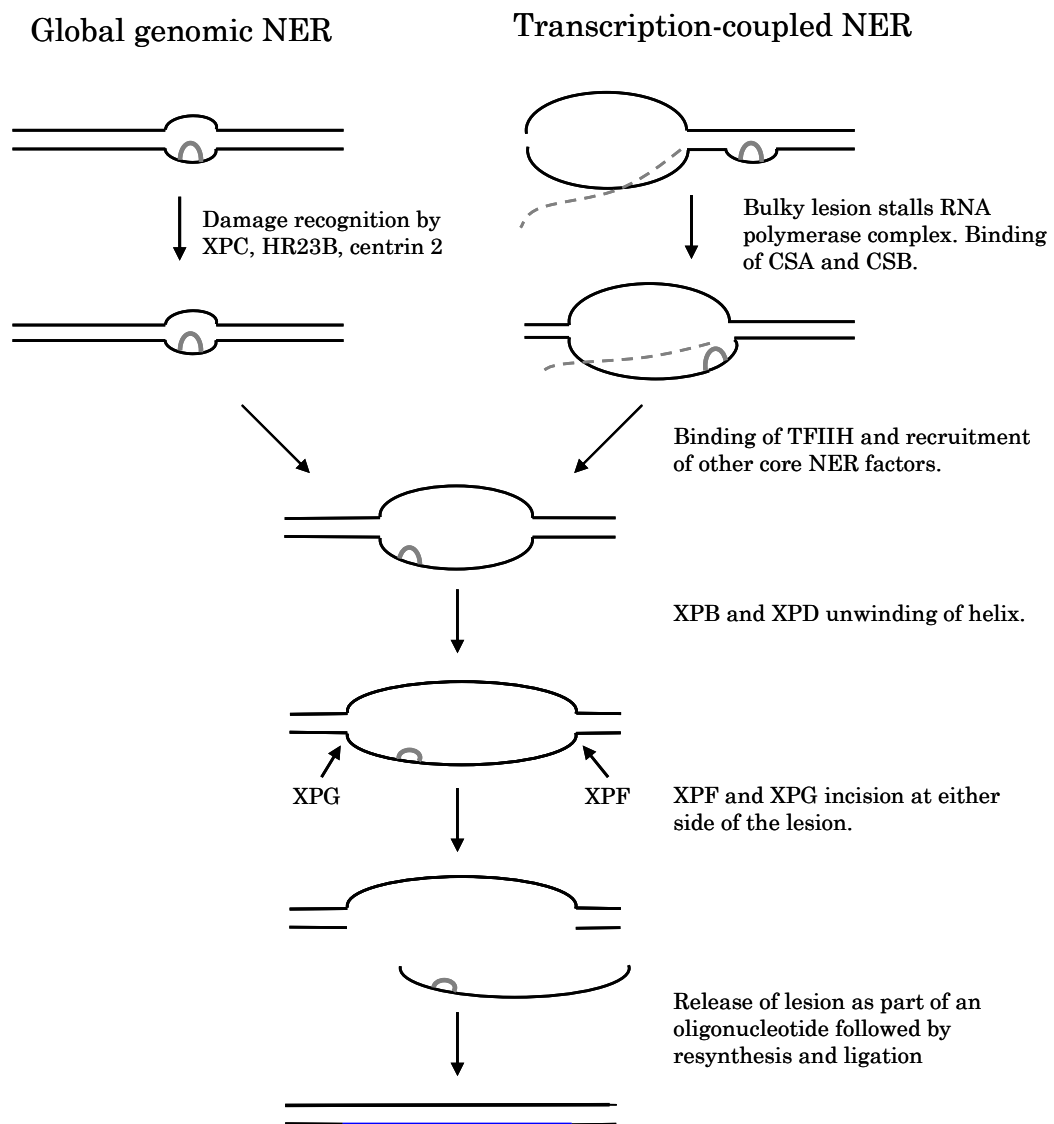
Global genomic NER

Transcription-coupled NER

Damage recognition by XPC, HR23B, centrin 2

Bulky lesion stalls RNA polymerase complex. Binding of CSA and CSB.

Binding of TFIIH and recruitment of other core NER factors.

XPB and XPD unwinding of helix.

XPG

XPF

XPF and XPG incision at either side of the lesion.

Release of lesion as part of an oligonucleotide followed by resynthesis and ligation